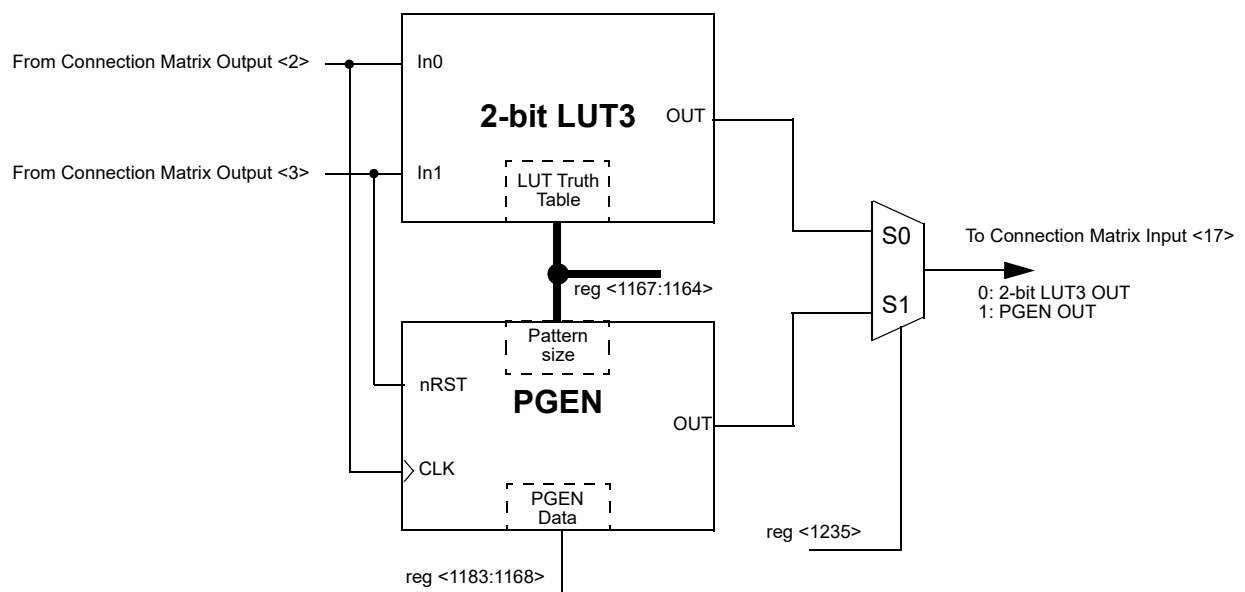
From Connection Matrix Output <2>

From Connection Matrix Output <3>

In0

In1

2-bit LUT3

OUT

LUT Truth Table

reg <1167:1164>

Pattern size

nRST

PGEN

OUT

CLK

PGEN Data

reg <1183:1168>

S0

S1

To Connection Matrix Input <17>

0: 2-bit LUT3 OUT
1: PGEN OUT

reg <1235>